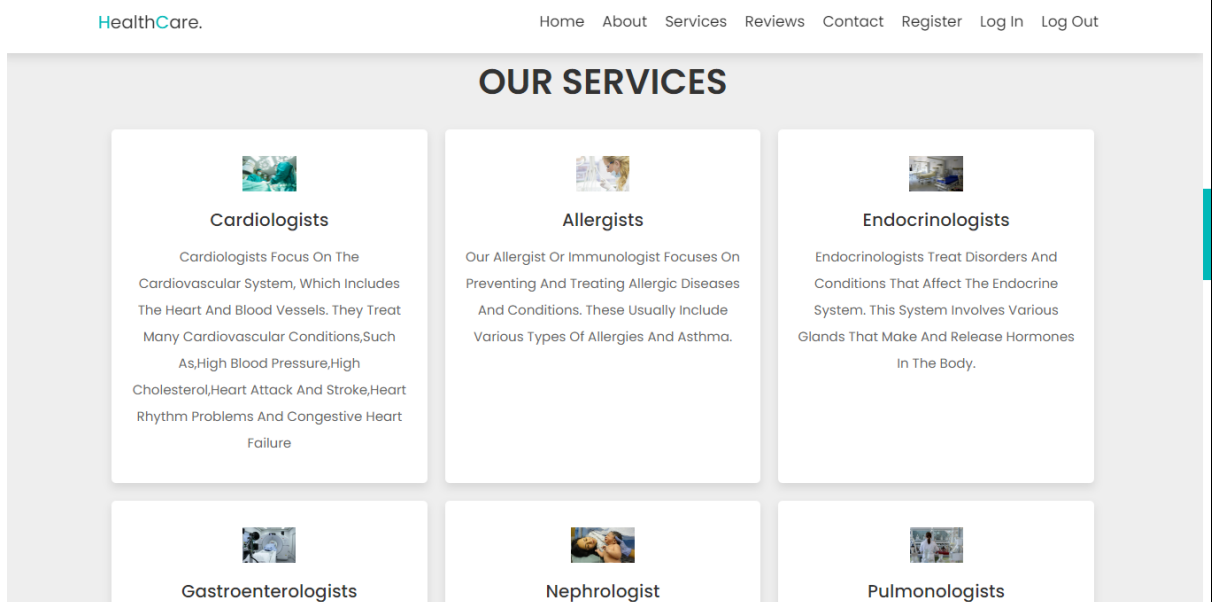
HealthCare.

Home About Services Reviews Contact Register Log In Log Out

OUR SERVICES

Cardiologists

Cardiologists Focus On The Cardiovascular System, Which Includes The Heart And Blood Vessels. They Treat Many Cardiovascular Conditions,Such As,High Blood Pressure,High Cholesterol,Heart Attack And Stroke,Heart Rhythm Problems And Congestive Heart Failure

Allergists

Our Allergist Or Immunologist Focuses On Preventing And Treating Allergic Diseases And Conditions. These Usually Include Various Types Of Allergies And Asthma.

Endocrinologists

Endocrinologists Treat Disorders And Conditions That Affect The Endocrine System. This System Involves Various Glands That Make And Release Hormones In The Body.

Gastroenterologists

Nephrologist

Pulmonologists